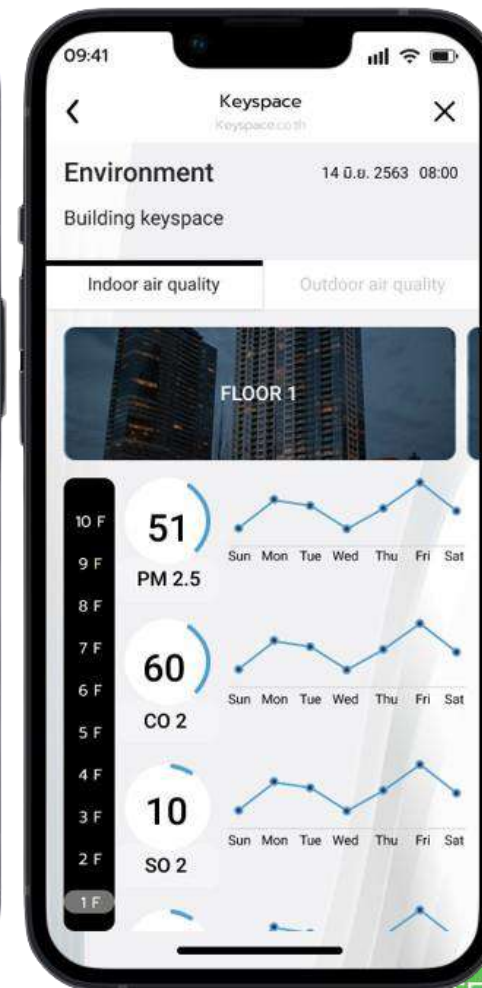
09:41

Keyspace
Keyspace.co.th

Environment
14 มิ.ย. 2563 08:00

Building keyspace

Indoor air quality
Outdoor air quality

FLOOR 1

10 F
9 F
8 F
7 F
6 F
5 F
4 F
3 F
2 F
1 F

51
PM 2.5
Sun Mon Tue Wed Thu Fri Sat

60
CO 2
Sun Mon Tue Wed Thu Fri Sat

10
SO 2
Sun Mon Tue Wed Thu Fri Sat